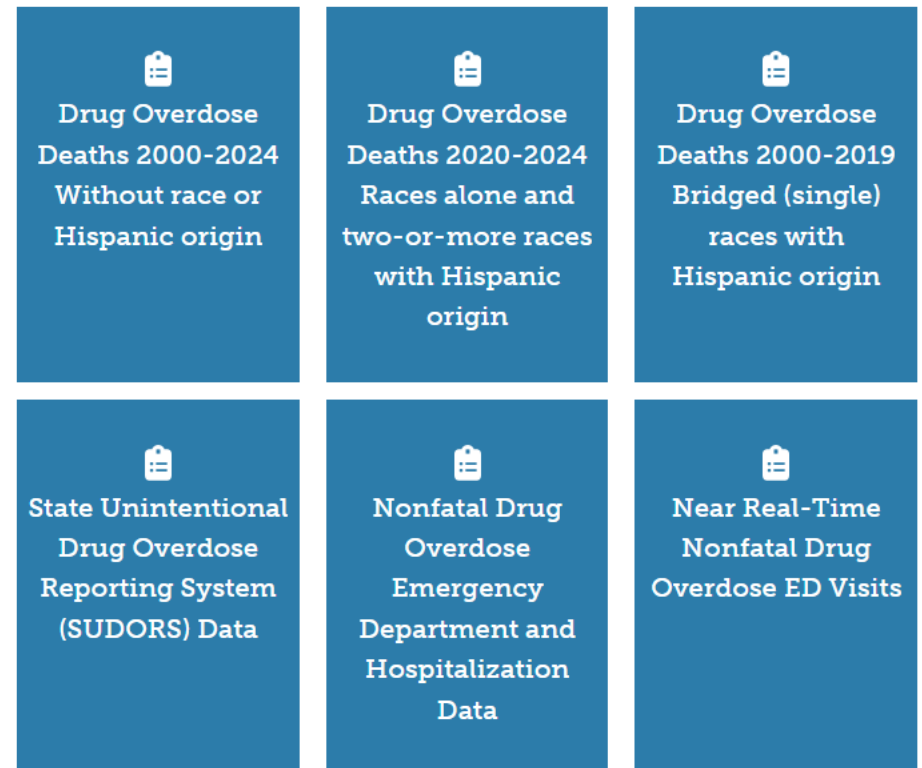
Drug Overdose Deaths 2000-2024 Without race or Hispanic origin

Drug Overdose Deaths 2020-2024 Races alone and two-or-more races with Hispanic origin

Drug Overdose Deaths 2000-2019 Bridged (single) races with Hispanic origin

State Unintentional Drug Overdose Reporting System (SUDORS) Data

Nonfatal Drug Overdose Emergency Department and Hospitalization Data

Near Real-Time Nonfatal Drug Overdose ED Visits